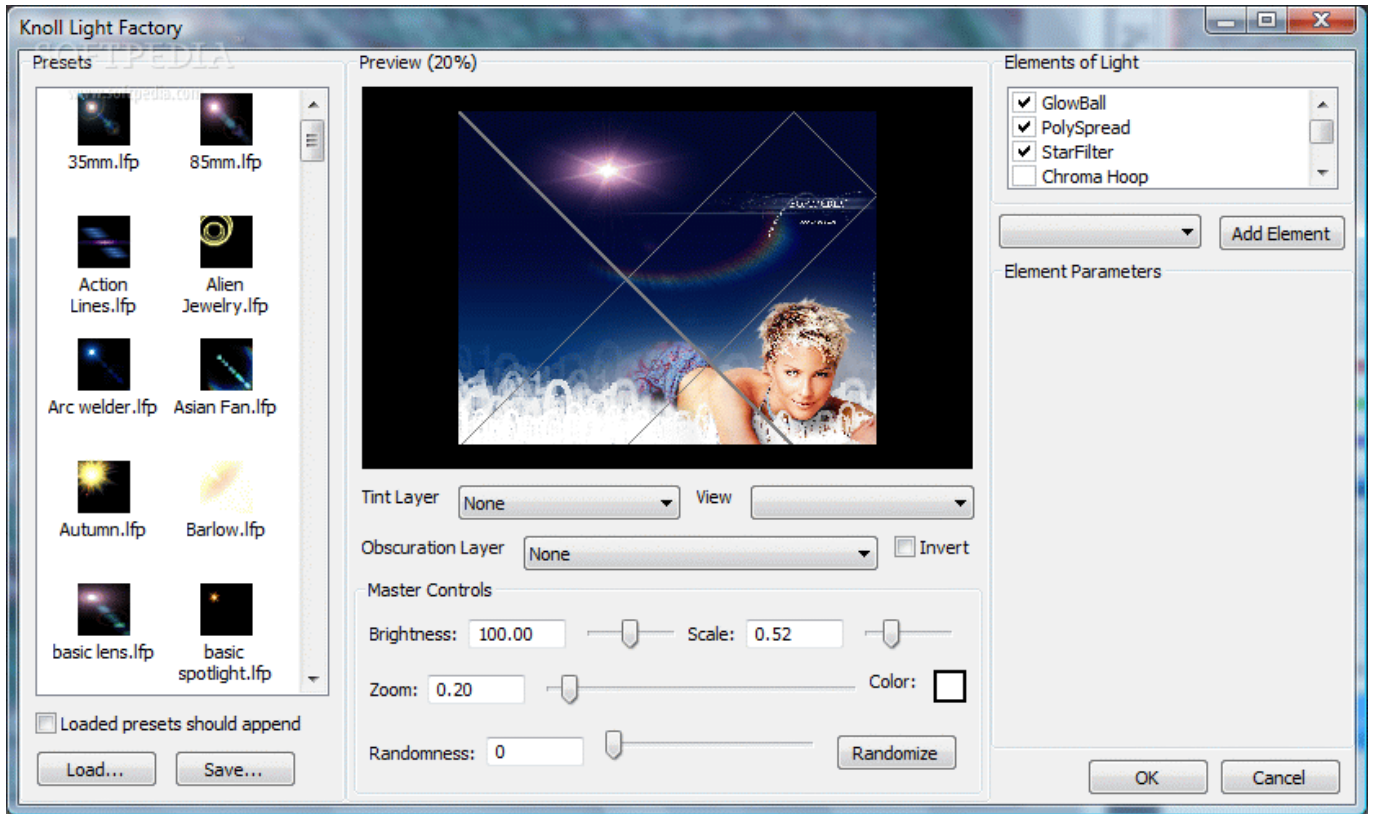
Knoll Light Factory

SOFTPEDIA
www.softpedia.com

Presets

35mm.lfp
85mm.lfp
Action Lines.lfp
Alien Jewelry.lfp
Arc welder.lfp
Asian Fan.lfp
Autumn.lfp
Barlow.lfp
basic lens.lfp
basic spotlight.lfp

Loaded presets should append

Load...
Save...

Preview (20%)

Tint Layer None
View
Obscuration Layer None
Invert

Master Controls
Brightness: 100.00
Scale: 0.52
Zoom: 0.20
Color:
Randomness: 0
Randomize

Elements of Light
GlowBall
PolySpread
StarFilter
Chroma Hoop

Add Element

Element Parameters

OK
Cancel